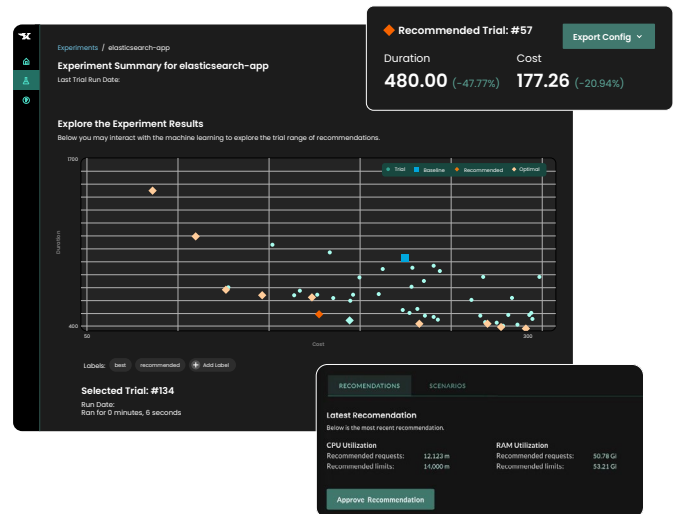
Recommended Trial: #57

Export Config

Duration
480.00 (-47.77%)

Cost
177.26 (-20.94%)

Experiments / elasticsearch-app

Experiment Summary for elasticsearch-app

Last Trial Run Date:

Explore the Experiment Results

Below you may interact with the machine learning to explore the trial range of recommendations.

Trial Baseline Recommended Optimal

1700

Duration

400

50

Cost

200

Labels: best recommended Add Label

Selected Trial: #134

Run Date:
Ran for 0 minutes, 6 seconds

RECOMMENDATIONS SCENARIOS

Latest Recomendation

Below is the most recent recommendation.

CPU Utilization

Recommended requests: 12,123 m
Recommended limits: 14,000 m

RAM Utilization

Recommended requests: 50.78 Gi
Recommended limits: 53.21 Gi

Approve Recommendation